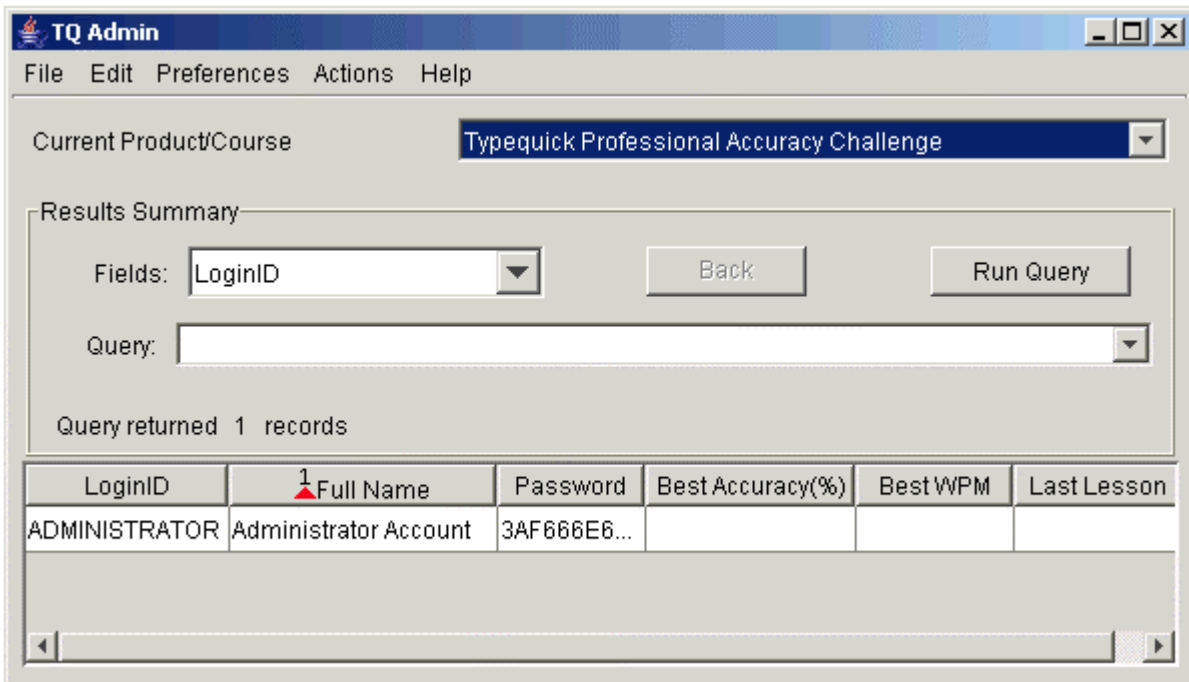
TQ Admin

File Edit Preferences Actions Help

Current Product/Course

Typequick Professional Accuracy Challenge

Results Summary

Fields: LoginID

Back

Run Query

Query:

Query returned 1 records

| LoginID | 1 Full Name | Password | Best Accuracy(%) | Best WPM | Last Lesson |
|---|---|---|---|---|---|
| ADMINISTRATOR | Administrator Account | 3AF666E6... | | | |